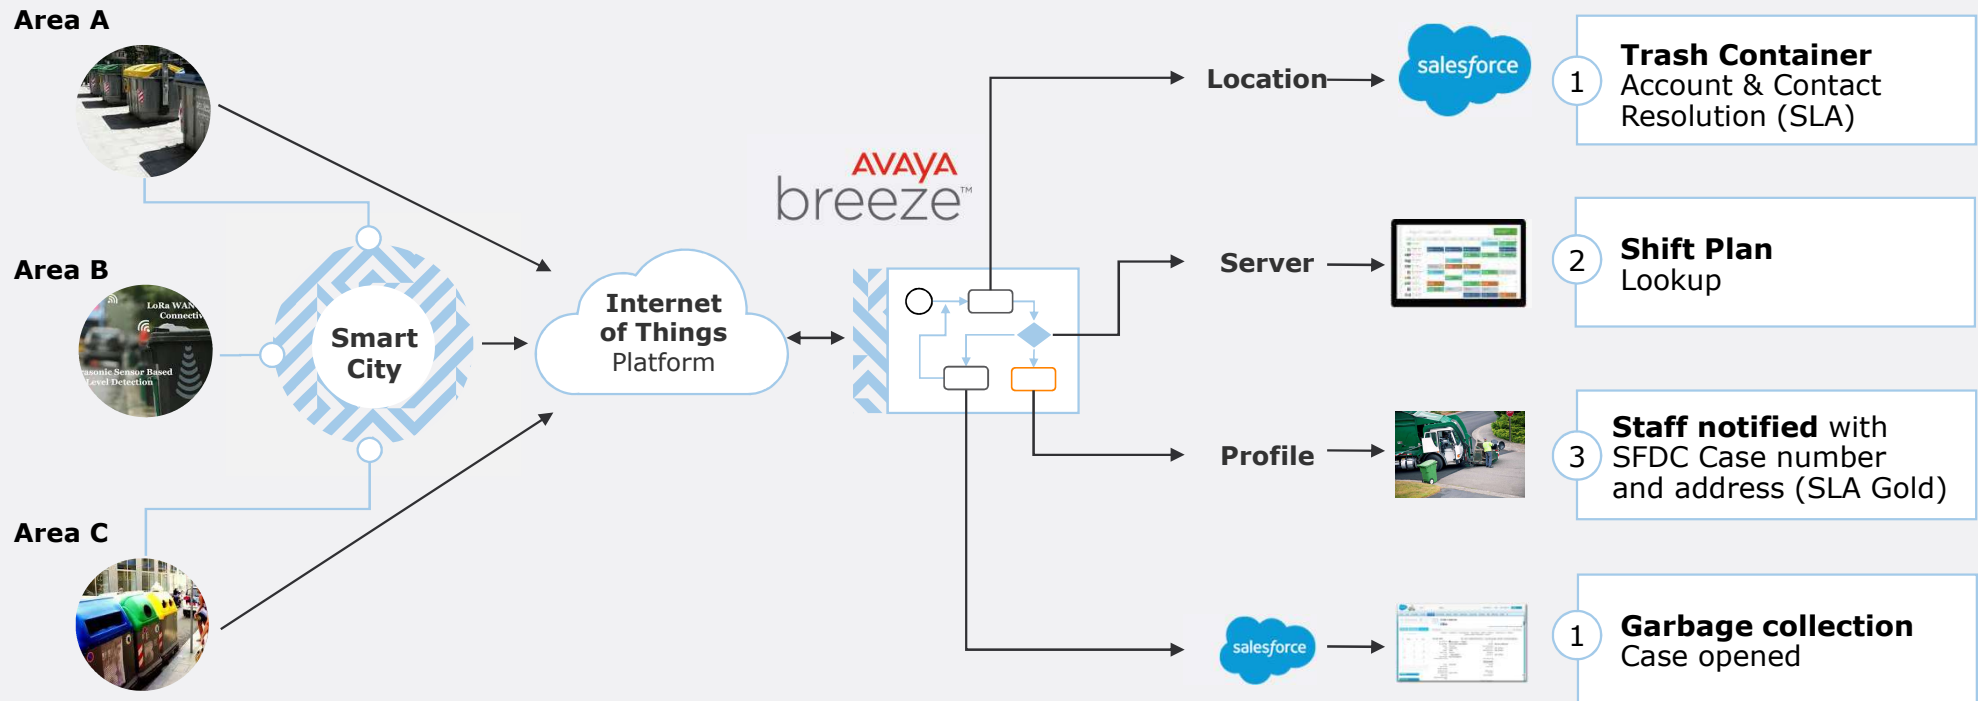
Area A

Area B

LoRa WAN Connectiv

asonic Sensor Based Level Detection

Area C

Smart City

Internet of Things Platform

AVAYA breeze™

Location

salesforce

1 Trash Container Account & Contact Resolution (SLA)

Server

2 Shift Plan Lookup

Profile

3 Staff notified with SFDC Case number and address (SLA Gold)

salesforce

1 Garbage collection Case opened